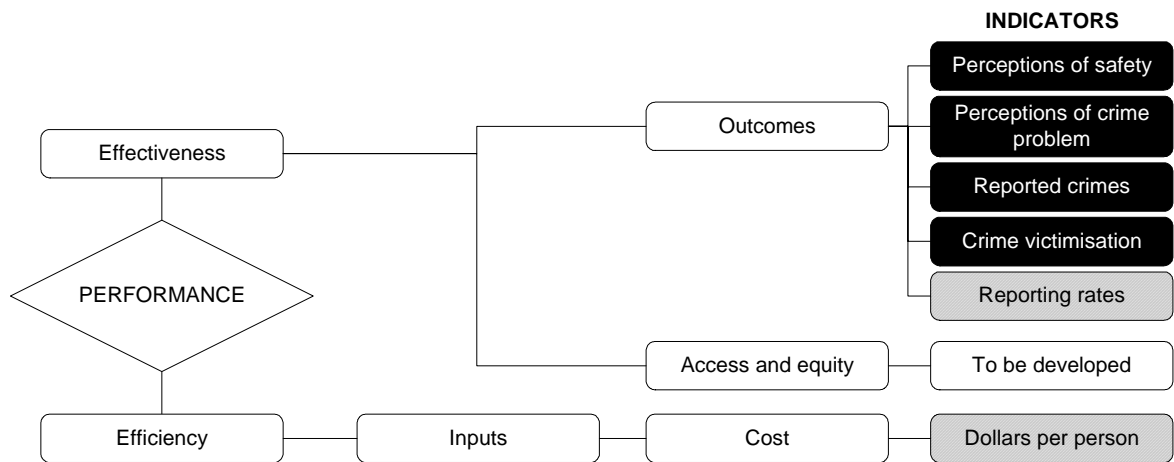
INDICATORS

Effectiveness

PERFORMANCE

Efficiency

Outcomes

Access and equity

Inputs

Cost

Perceptions of safety

Perceptions of crime problem

Reported crimes

Crime victimisation

Reporting rates

To be developed

Dollars per person